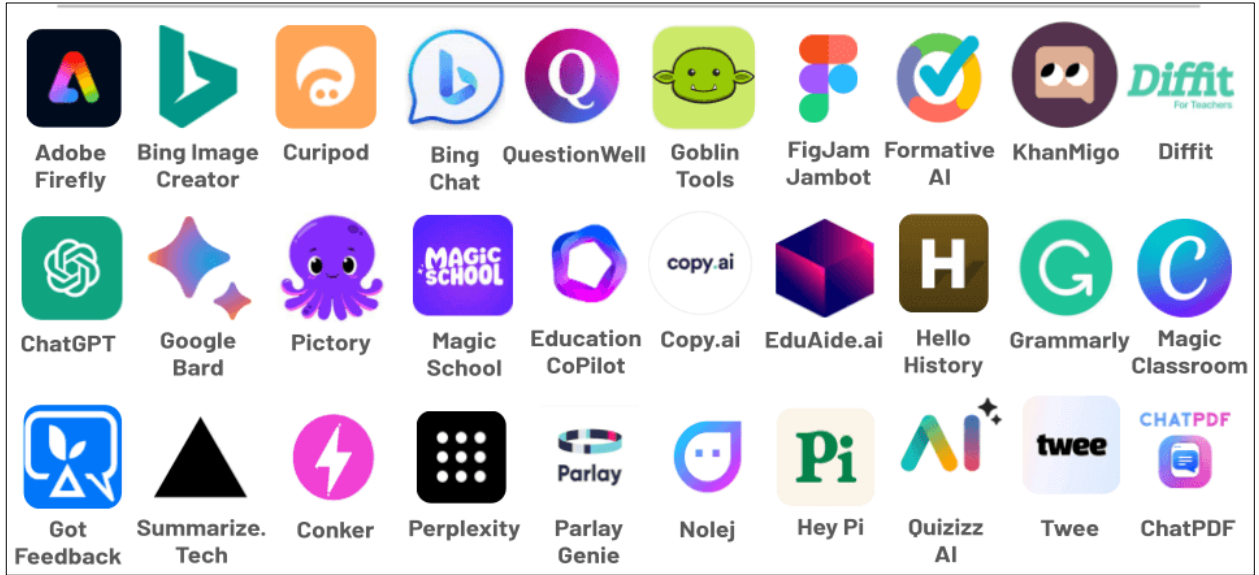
Adobe Firefly
Bing Image Creator
Curipod
Bing Chat
QuestionWell
Goblin Tools
FigJam Jambot
Formative AI
KhanMigo
Diffit For Teachers
Diffit

ChatGPT
Google Bard
Pictory
MAGIC SCHOOL
Magic School
Education CoPilot
copy.ai
Copy.ai
EduAide.ai
Hello History
Grammarly
Magic Classroom

Got Feedback
Summarize. Tech
Conker
Perplexity
Parlay
Parlay Genie
Nolej
Pi
Hey Pi
AI
Quizizz AI
twee
Twee
CHATPDF
ChatPDF